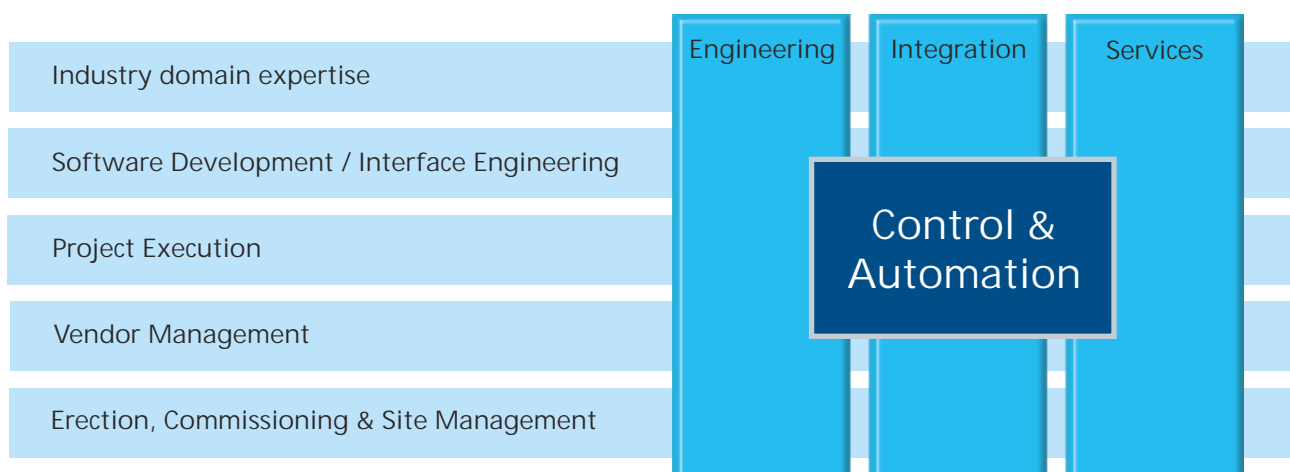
Industry domain expertise

Software Development / Interface Engineering

Project Execution

Vendor Management

Erection, Commissioning & Site Management

Engineering

Integration

Services

Control & Automation